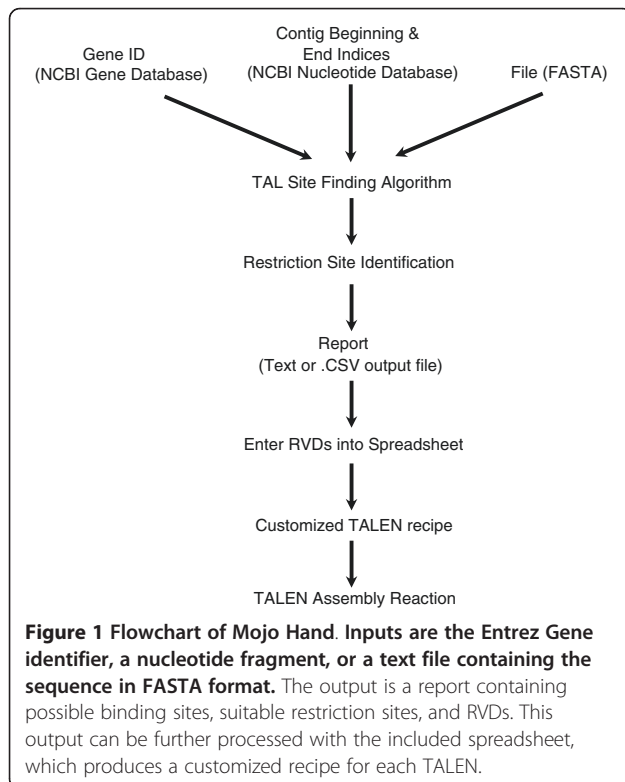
Gene ID
(NCBI Gene Database)

Contig Beginning &
End Indices
(NCBI Nucleotide Database)

File (FASTA)

TAL Site Finding Algorithm

Restriction Site Identification

Report
(Text or .CSV output file)

Enter RVDs into Spreadsheet

Customized TALEN recipe

TALEN Assembly Reaction

**Figure 1 Flowchart of Mojo Hand. Inputs are the Entrez Gene identifier, a nucleotide fragment, or a text file containing the sequence in FASTA format.** The output is a report containing possible binding sites, suitable restriction sites, and RVDs. This output can be further processed with the included spreadsheet, which produces a customized recipe for each TALEN.